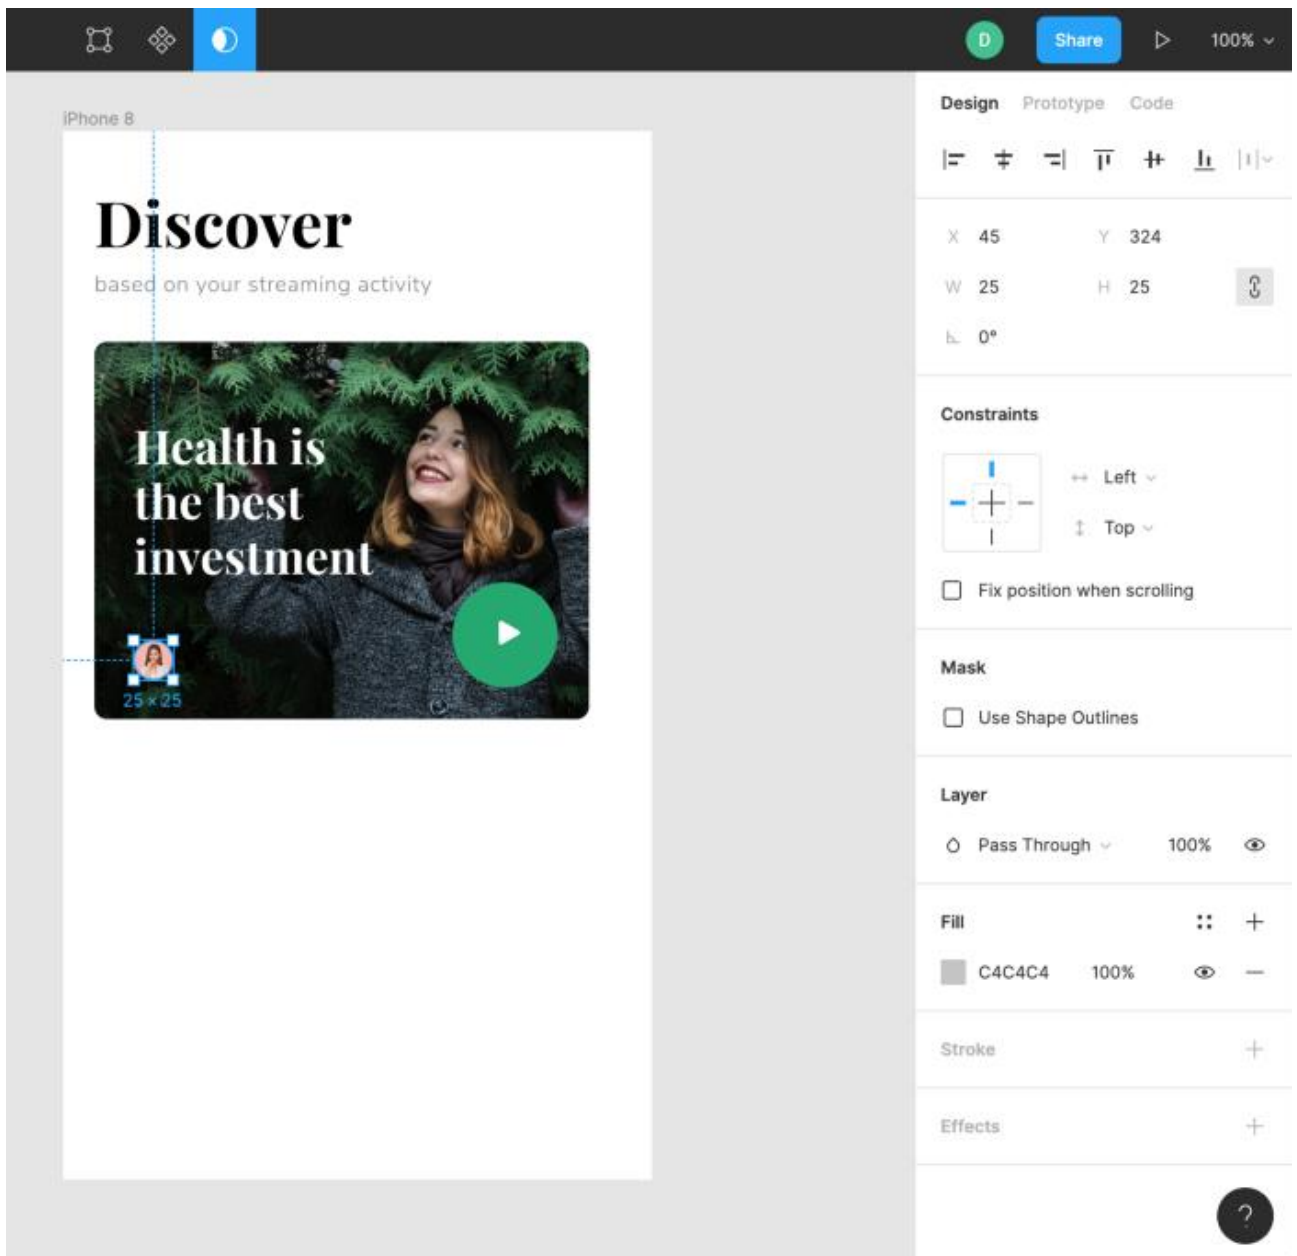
D Share 100%

iPhone 8

Discover

based on your streaming activity

Health is the best investment

25 × 25

Design Prototype Code

X 45 Y 324

W 25 H 25

0°

Constraints

Left

Top

Fix position when scrolling

Mask

Use Shape Outlines

Layer

Pass Through 100%

Fill

C4C4C4 100%

Stroke

Effects

?